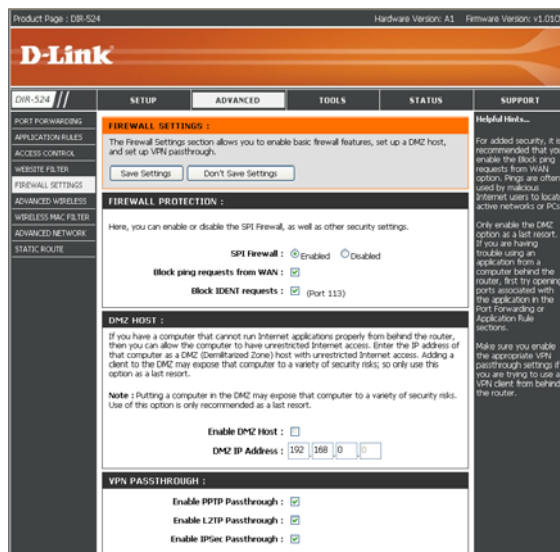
Product Page : DIR-524

Hardware Version: A1 Firmware Version: v1.010

D-Link

DIR-524

SETUP

ADVANCED

TOOLS

STATUS

SUPPORT

PORT FORWARDING

APPLICATION RULES

ACCESS CONTROL

WEBSITE FILTER

FIREWALL SETTINGS

ADVANCED WIRELESS

WIRELESS MAC FILTER

ADVANCED NETWORK

STATIC ROUTE

FIREWALL SETTINGS :

The Firewall Settings section allows you to enable basic firewall features, set up a DMZ host, and set up VPN passthrough.

Save Settings

Don't Save Settings

FIREWALL PROTECTION :

Here, you can enable or disable the SPI Firewall, as well as other security settings.

SPI Firewall : Enabled Disabled

Block ping requests from WAN :

Block IDENT requests : (Port 113)

DMZ HOST :

If you have a computer that cannot run Internet applications properly from behind the router, then you can allow the computer to have unrestricted Internet access. Enter the IP address of that computer as a DMZ (Demilitarized Zone) host with unrestricted Internet access. Adding a client to the DMZ may expose that computer to a variety of security risks; so only use this option as a last resort.

Note : Putting a computer in the DMZ may expose that computer to a variety of security risks. Use of this option is only recommended as a last resort.

Enable DMZ Host :

DMZ IP Address : 192 168 0 0

VPN PASSTHROUGH :

Enable PPTP Passthrough :

Enable L2TP Passthrough :

Enable IPSec Passthrough :

Helpful Hints...

For added security, it is recommended that you enable the Block ping requests from WAN option. Pings are often used by malicious Internet users to locate active networks or PCs.

Only enable the DMZ option as a last resort. If you are having trouble using an application from a computer behind the router, first try opening ports associated with the application in the Port Forwarding or Application Rule sections.

Make sure you enable the appropriate VPN passthrough settings if you are trying to use a VPN client from behind the router.